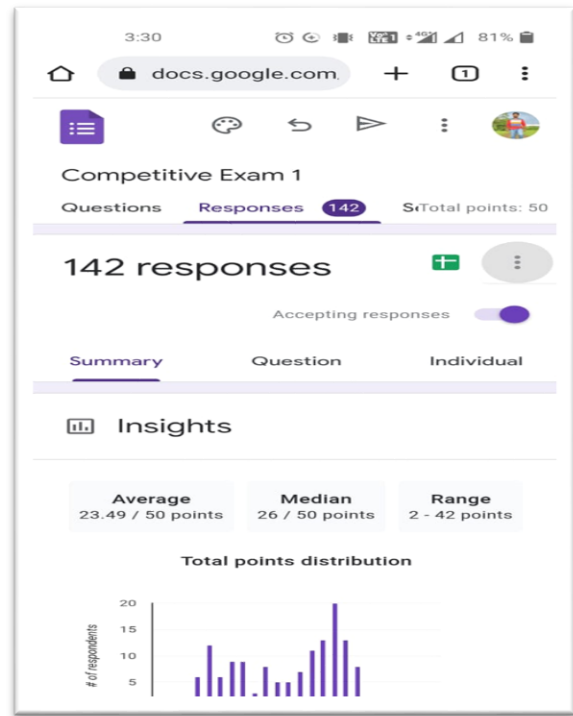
3:30 81%

docs.google.com

1

Competitive Exam 1

Questions Responses 142 SeTotal points: 50

142 responses

Accepting responses

Summary Question Individual

Insights

Average
23.49 / 50 points

Median
26 / 50 points

Range
2 - 42 points

Total points distribution

# of respondents

20
15
10
5